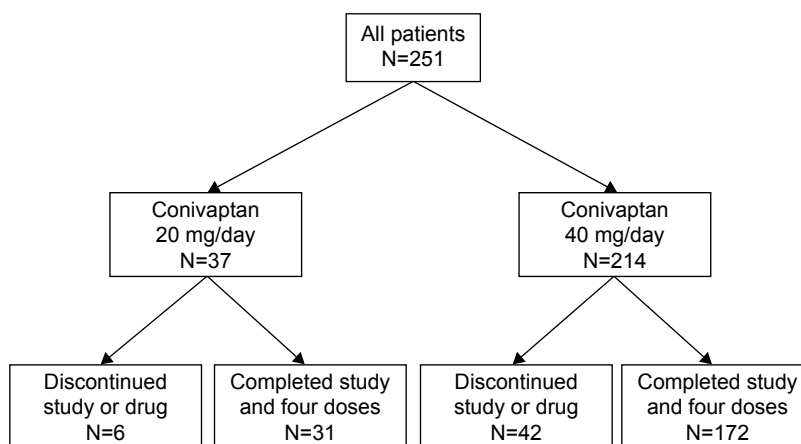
All patients
N=251

Conivaptan
20 mg/day
N=37

Conivaptan
40 mg/day
N=214

Discontinued
study or drug
N=6

Completed study
and four doses
N=31

Discontinued
study or drug
N=42

Completed study
and four doses
N=172